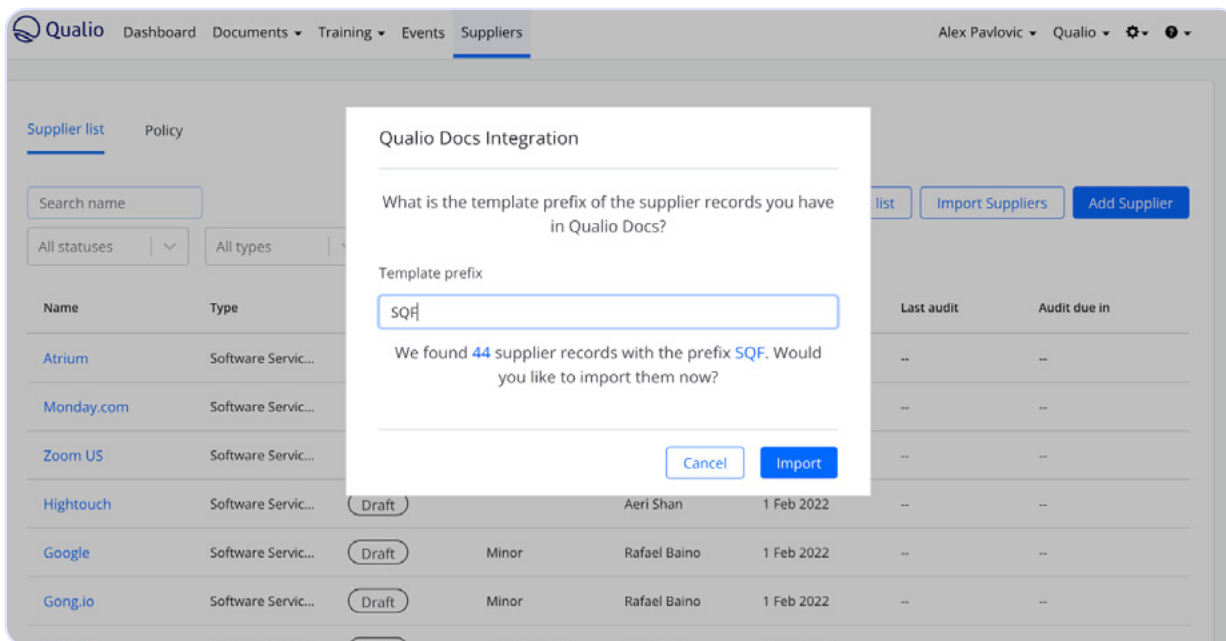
Qualio Dashboard Documents ▾ Training ▾ Events Suppliers Alex Pavlovic ▾ Qualio ▾

Supplier list Policy

Search name

All statuses All types

list Import Suppliers Add Supplier

| Name | Type | | | | | Last audit | Audit due in |
|---|---|---|---|---|---|---|---|
| Atrium | Software Servic... | | | | | -- | -- |
| Monday.com | Software Servic... | | | | | -- | -- |
| Zoom US | Software Servic... | | | | | -- | -- |
| Hightouch | Software Servic... | Draft | | Aeri Shan | 1 Feb 2022 | -- | -- |
| Google | Software Servic... | Draft | Minor | Rafael Baino | 1 Feb 2022 | -- | -- |
| Gong.io | Software Servic... | Draft | Minor | Rafael Baino | 1 Feb 2022 | -- | -- |

Qualio Docs Integration

What is the template prefix of the supplier records you have in Qualio Docs?

Template prefix

SQF

We found 44 supplier records with the prefix SQF. Would you like to import them now?

Cancel Import